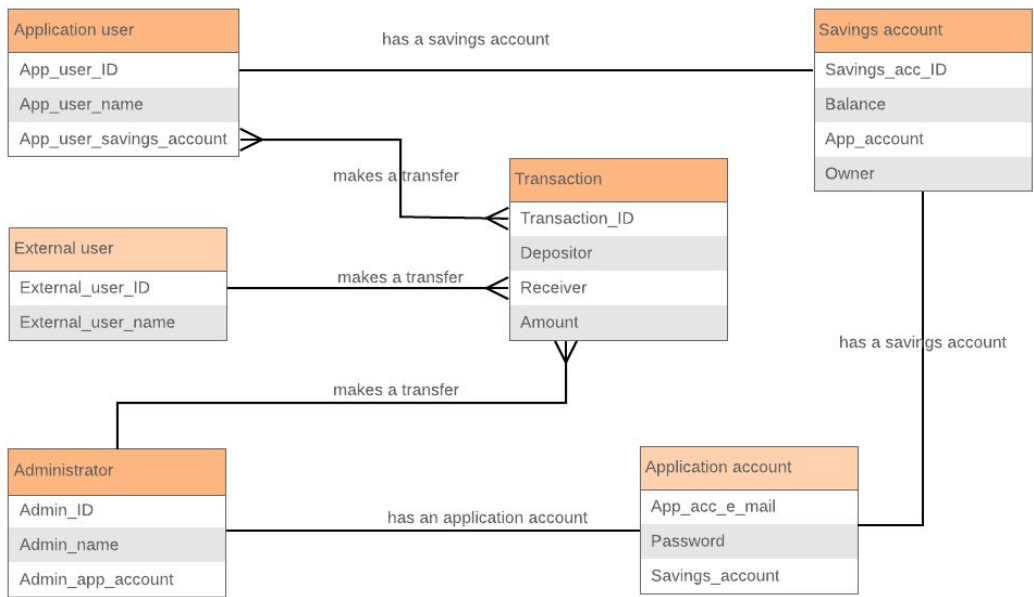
Application user
App_user_ID
App_user_name
App_user_savings_account

has a savings account

Savings account
Savings_acc_ID
Balance
App_account
Owner

makes a transfer

Transaction
Transaction_ID
Depositor
Receiver
Amount

External user
External_user_ID
External_user_name

makes a transfer

has a savings account

makes a transfer

Administrator
Admin_ID
Admin_name
Admin_app_account

has an application account

Application account
App_acc_e_mail
Password
Savings_account